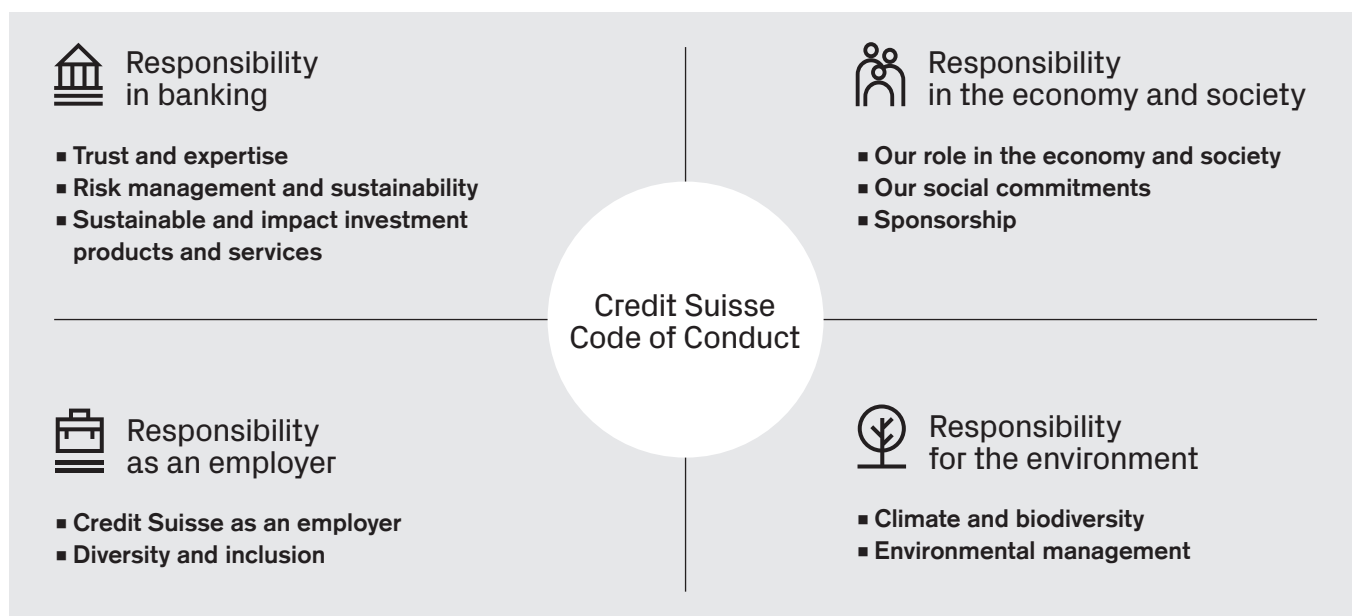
Responsibility in banking

- Trust and expertise
- Risk management and sustainability
- Sustainable and impact investment products and services

Responsibility in the economy and society

- Our role in the economy and society
- Our social commitments
- Sponsorship

Credit Suisse Code of Conduct

Responsibility as an employer

- Credit Suisse as an employer
- Diversity and inclusion

Responsibility for the environment

- Climate and biodiversity
- Environmental management